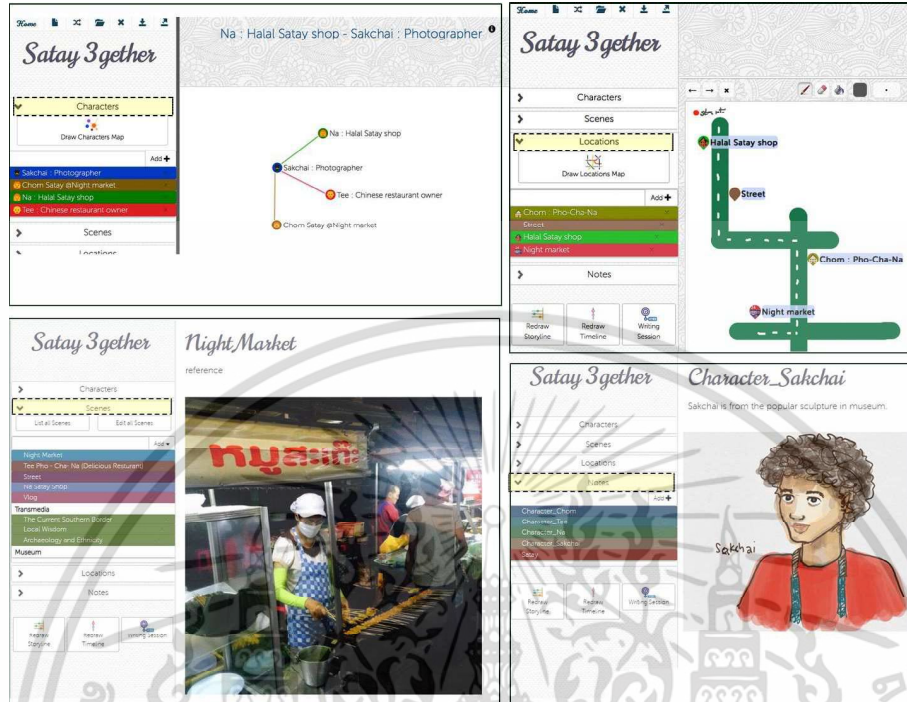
Home

Satay 3gether

Na : Halal Satay shop - Sakchai : Photographer

Characters

Draw Characters Map

Add

Sakchai : Photographer
Chom Satay @Night market
Na : Halal Satay shop
Tee : Chinese restaurant owner

Scenes

Locations

Na : Halal Satay shop
Sakchai : Photographer
Tee : Chinese restaurant owner
Chom Satay @Night market

Home

Satay 3gether

Characters

Scenes

Locations

Draw Locations Map

Add

Chom : Pho-Cha-Na
Street
Halal Satay shop
Night market

Notes

Redraw Storyline

Redraw Timeline

Writing Session

Halal Satay shop

Street

Chom : Pho-Cha-Na

Night market

Satay 3gether

Night Market

reference

Characters

Scenes

List all Scenes

Edit all Scenes

Add

Night Market
Tee Pho - Cha- Na (Delicious Resturant)
Street
Na Satay Shop
Vlog

Transmedia

The Current Southern Border
Local Wisdom
Archaeology and Ethnicity

Museum

Locations

Notes

Redraw Storyline

Redraw Timeline

Writing Session

Satay 3gether

Character_Sakchai

Sakchai is from the popular sculpture in museum.

Characters

Scenes

Locations

Notes

Add

Character_Chom
Character_Tee
Character_Na
Character_Sakchai
Satay

Redraw Storyline

Redraw Timeline

Writing Session

Sakchai